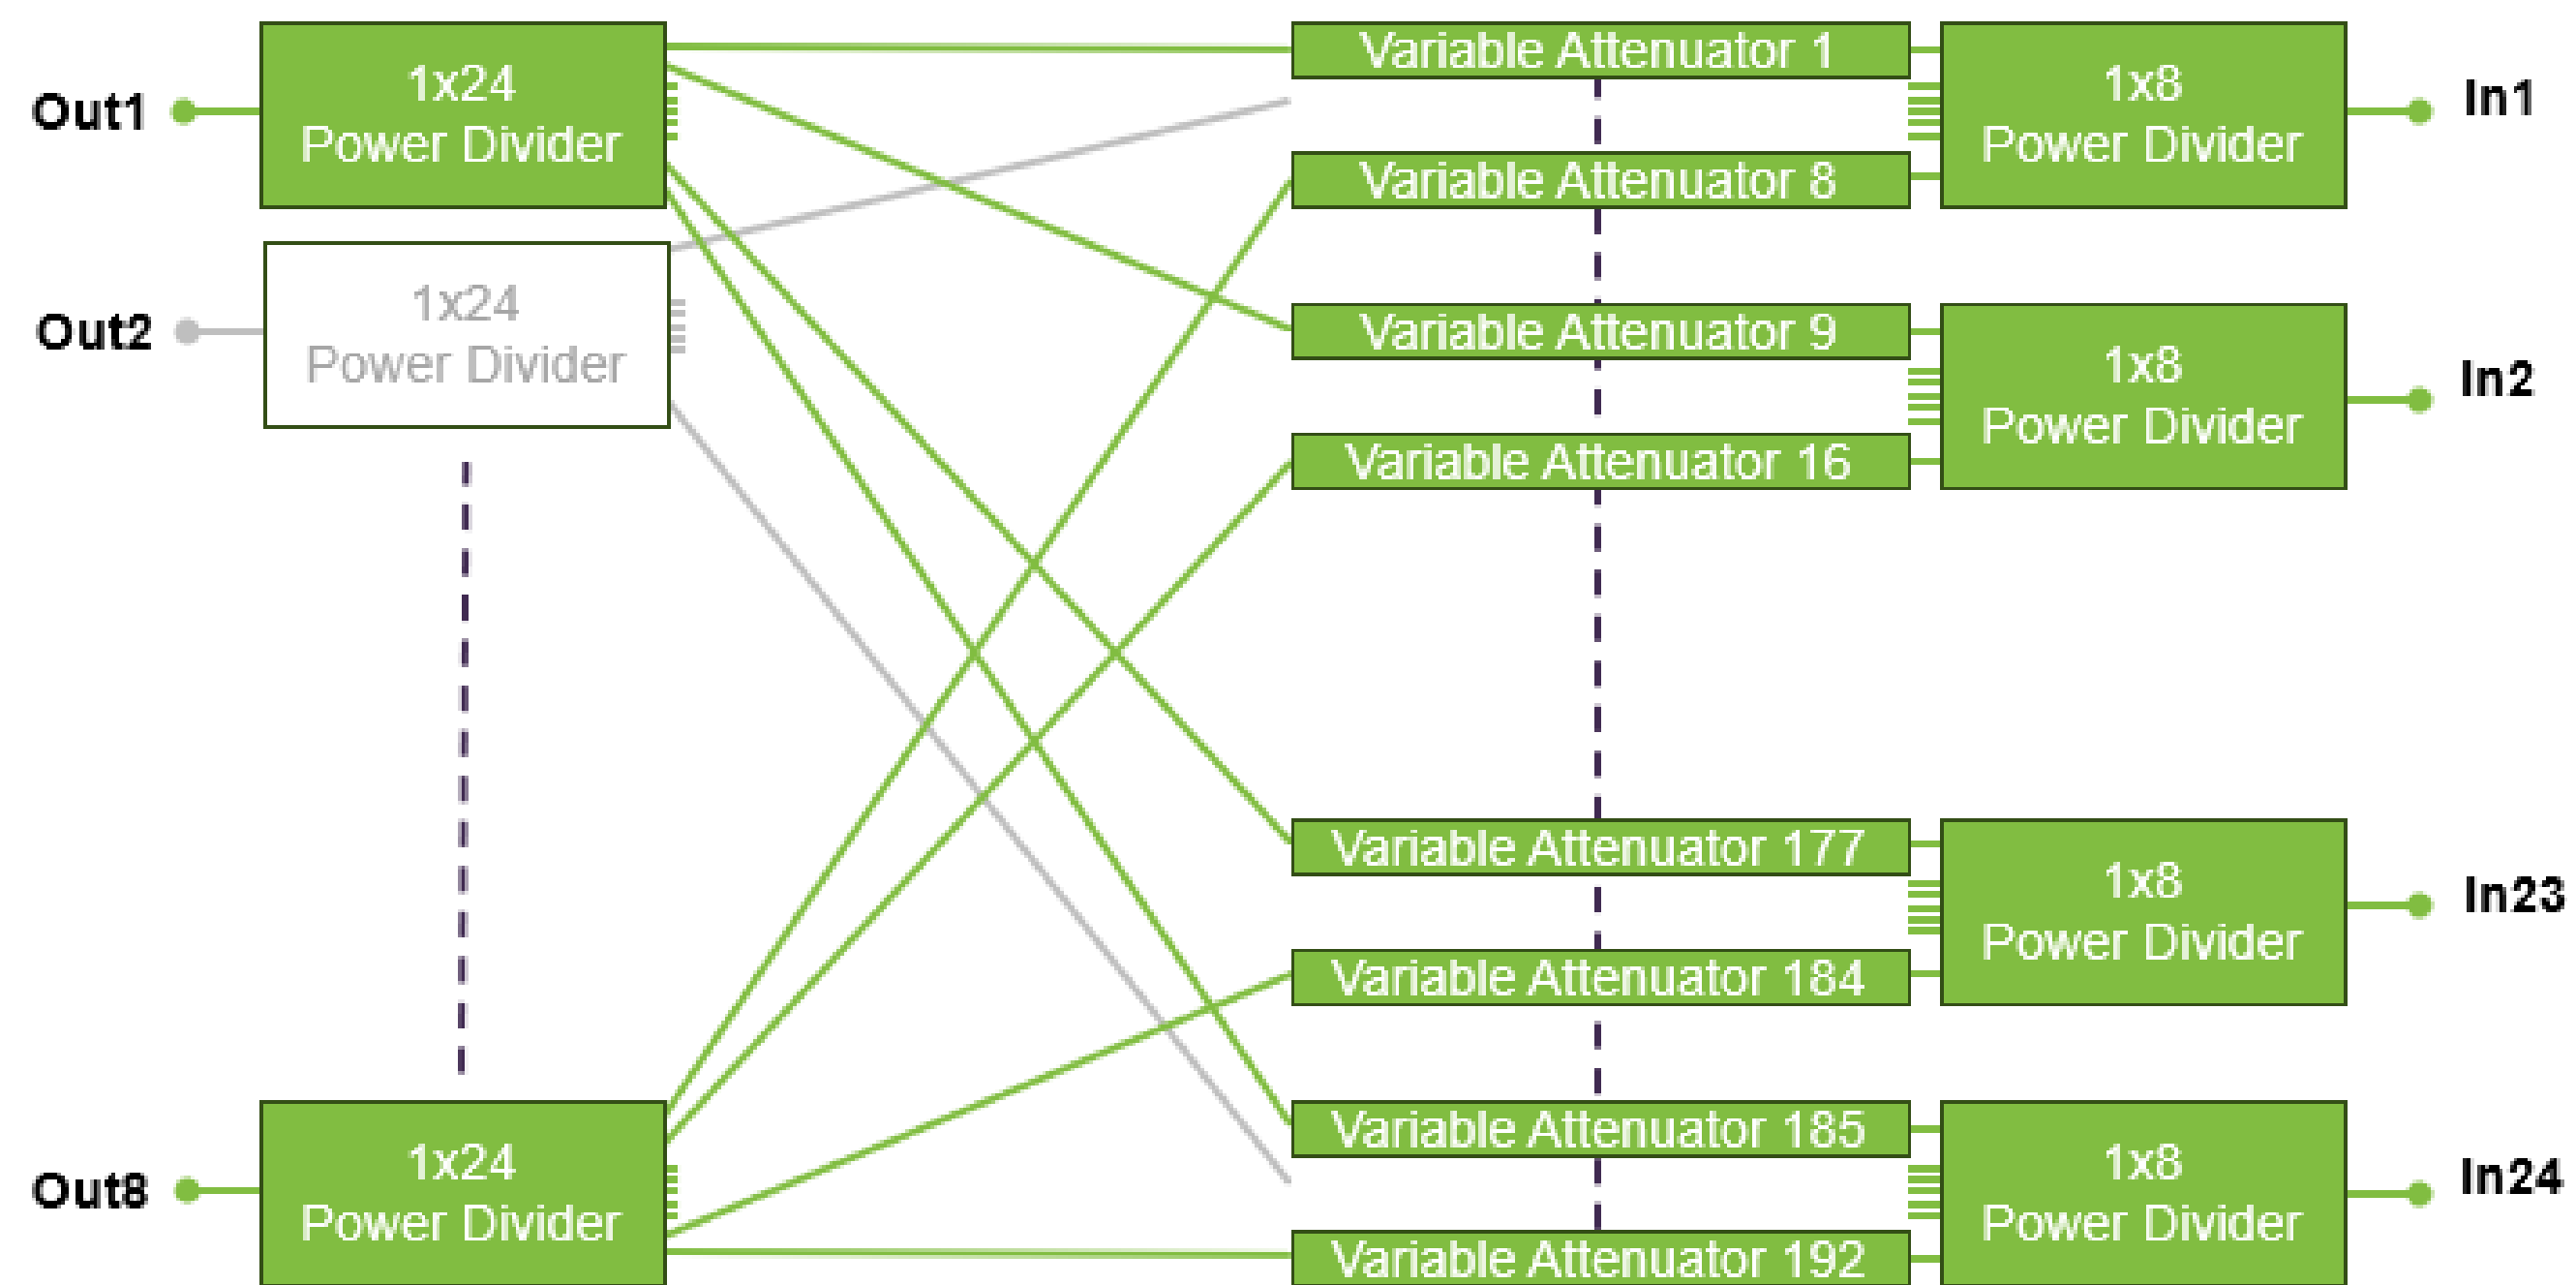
Out1

1x24
Power Divider

Out2

1x24
Power Divider

Out8

1x24
Power Divider

Variable Attenuator 1

Variable Attenuator 8

Variable Attenuator 9

Variable Attenuator 16

Variable Attenuator 177

Variable Attenuator 184

Variable Attenuator 185

Variable Attenuator 192

1x8
Power Divider

In1

1x8
Power Divider

In2

1x8
Power Divider

In23

1x8
Power Divider

In24